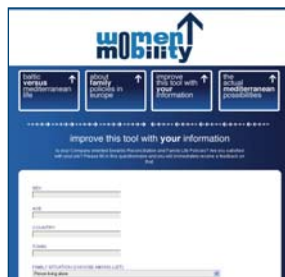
women mObility

baltic versus mediterranean life

about family policies in europe

improve this tool with your information

the actual mediterranean possibilities

improve this tool with your information

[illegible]

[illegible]

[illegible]

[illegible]

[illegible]

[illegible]

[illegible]